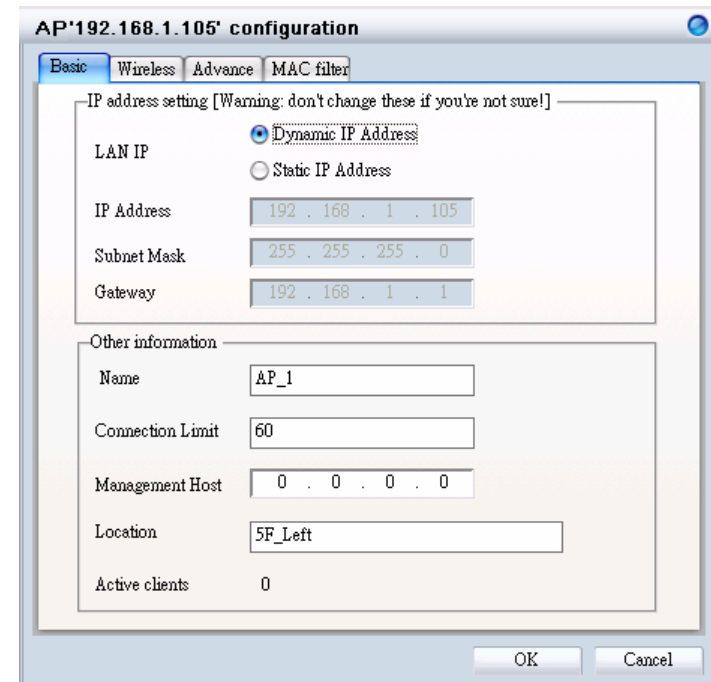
AP'192.168.1.105' configuration

Basic | Wireless | Advance | MAC filter

IP address setting [Warning: don't change these if you're not sure!]

LAN IP
Dynamic IP Address
Static IP Address

IP Address 192 . 168 . 1 . 105

Subnet Mask 255 . 255 . 255 . 0

Gateway 192 . 168 . 1 . 1

Other information

Name AP_1

Connection Limit 60

Management Host 0 . 0 . 0 . 0

Location 5F_Left

Active clients 0

OK Cancel